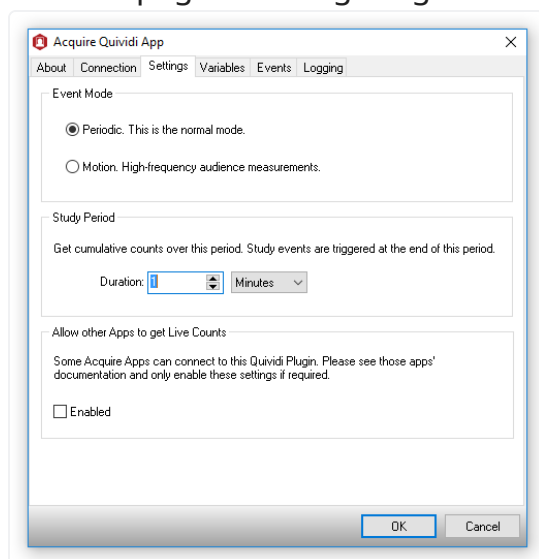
Acquire Quividi App

About | Connection | Settings | Variables | Events | Logging

Event Mode

Periodic. This is the normal mode.

Motion. High-frequency audience measurements.

Study Period

Get cumulative counts over this period. Study events are triggered at the end of this period.

Duration: 1 Minutes

Allow other Apps to get Live Counts

Some Acquire Apps can connect to this Quividi Plugin. Please see those apps' documentation and only enable these settings if required.

Enabled

OK Cancel